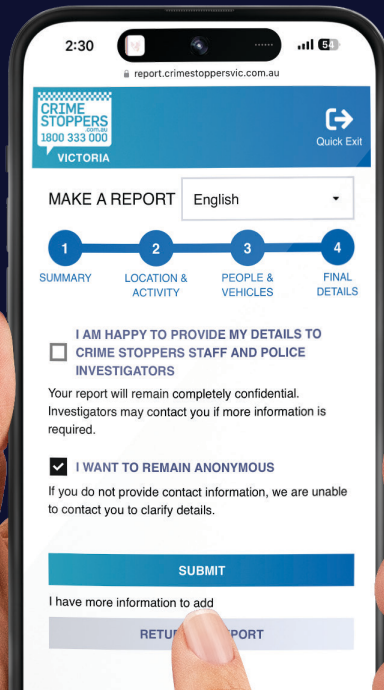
2:30

54

report.crimestoppersvic.com.au

CRIME STOPPERS .com.au 1800 333 000 VICTORIA

Quick Exit

MAKE A REPORT English

1 SUMMARY

2 LOCATION & ACTIVITY

3 PEOPLE & VEHICLES

4 FINAL DETAILS

I AM HAPPY TO PROVIDE MY DETAILS TO CRIME STOPPERS STAFF AND POLICE INVESTIGATORS

Your report will remain completely confidential. Investigators may contact you if more information is required.

I WANT TO REMAIN ANONYMOUS

If you do not provide contact information, we are unable to contact you to clarify details.

SUBMIT

I have more information to add

RETU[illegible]PORT